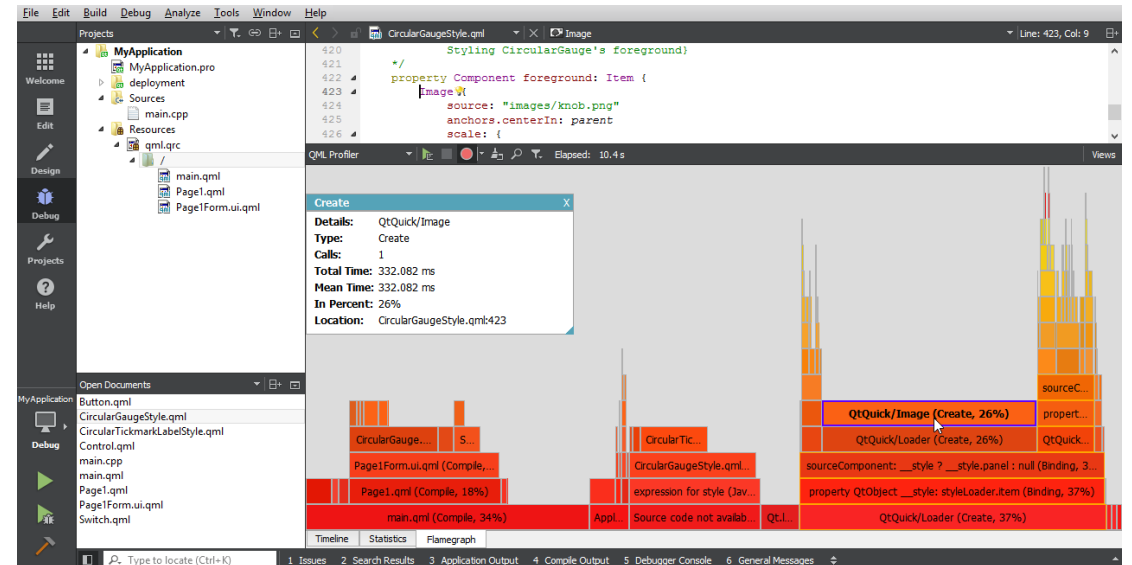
File Edit Build Debug Analyze Tools Window Help

Welcome
Edit
Design
Debug
Projects
Help

Projects

MyApplication
MyApplication.pro
deployment
Sources
main.cpp
Resources
qml.qrc
/
main.qml
Page1.qml
Page1Form.ui.qml

CircularGaugeStyle.qml
Image
Line: 423, Col: 9

420 Styling CircularGauge's foreground}
421 */
422 property Component foreground: Item {
423 Image {
424 source: "images/knob.png"
425 anchors.centerIn: parent
426 scale: {

QML Profiler
Elapsed: 10.4 s
Views

Create
X
Details: QtQuick/Image
Type: Create
Calls: 1
Total Time: 332.082 ms
Mean Time: 332.082 ms
In Percent: 26%
Location: CircularGaugeStyle.qml:423

Open Documents
Button.qml
CircularGaugeStyle.qml
CircularTickmarkLabelStyle.qml
Control.qml
main.cpp
main.qml
Page1.qml
Page1Form.ui.qml
Switch.qml

MyApplication
Debug

sourceC...
QtQuick/Image (Create, 26%)
propert...
CircularGauge....
S...
CircularTic...
QtQuick/Loader (Create, 26%)
QtQuick...
Page1Form.ui.qml (Compile,...
CircularGaugeStyle.qml...
sourceComponent: __style ? __style.panel : null (Binding, 3...
Page1.qml (Compile, 18%)
expression for style (Jav...
property QtObject __style: styleLoader.item (Binding, 37%)
main.qml (Compile, 34%)
Appl...
Source code not availab...
Qt.l...
QtQuick/Loader (Create, 37%)

Timeline
Statistics
Flamegraph

Type to locate (Ctrl+K)
1 Issues 2 Search Results 3 Application Output 4 Compile Output 5 Debugger Console 6 General Messages